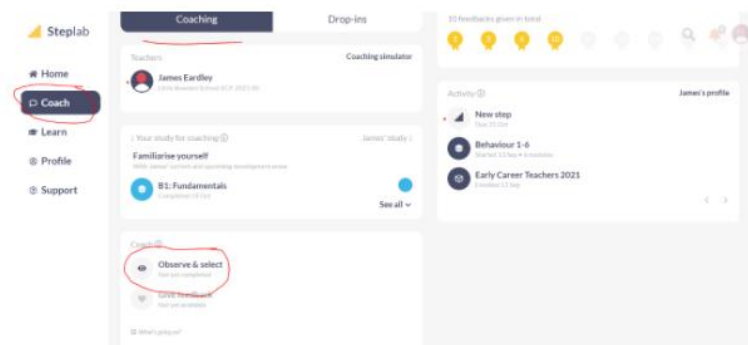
Steplab

Home

Coach

Learn

Profile

Support

Coaching

Drop-ins

Teachers

Coaching simulator

James Eardley

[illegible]

Your study for coaching

James' study

Familiarise yourself

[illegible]

B1: Fundamentals

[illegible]

See all

Coach

Observe & select

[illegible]

Give feedback

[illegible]

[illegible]

10 feedbacks given in total

Activity

James's profile

New step

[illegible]

Behaviour 1-6

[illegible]

Early Career Teachers 2021

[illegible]